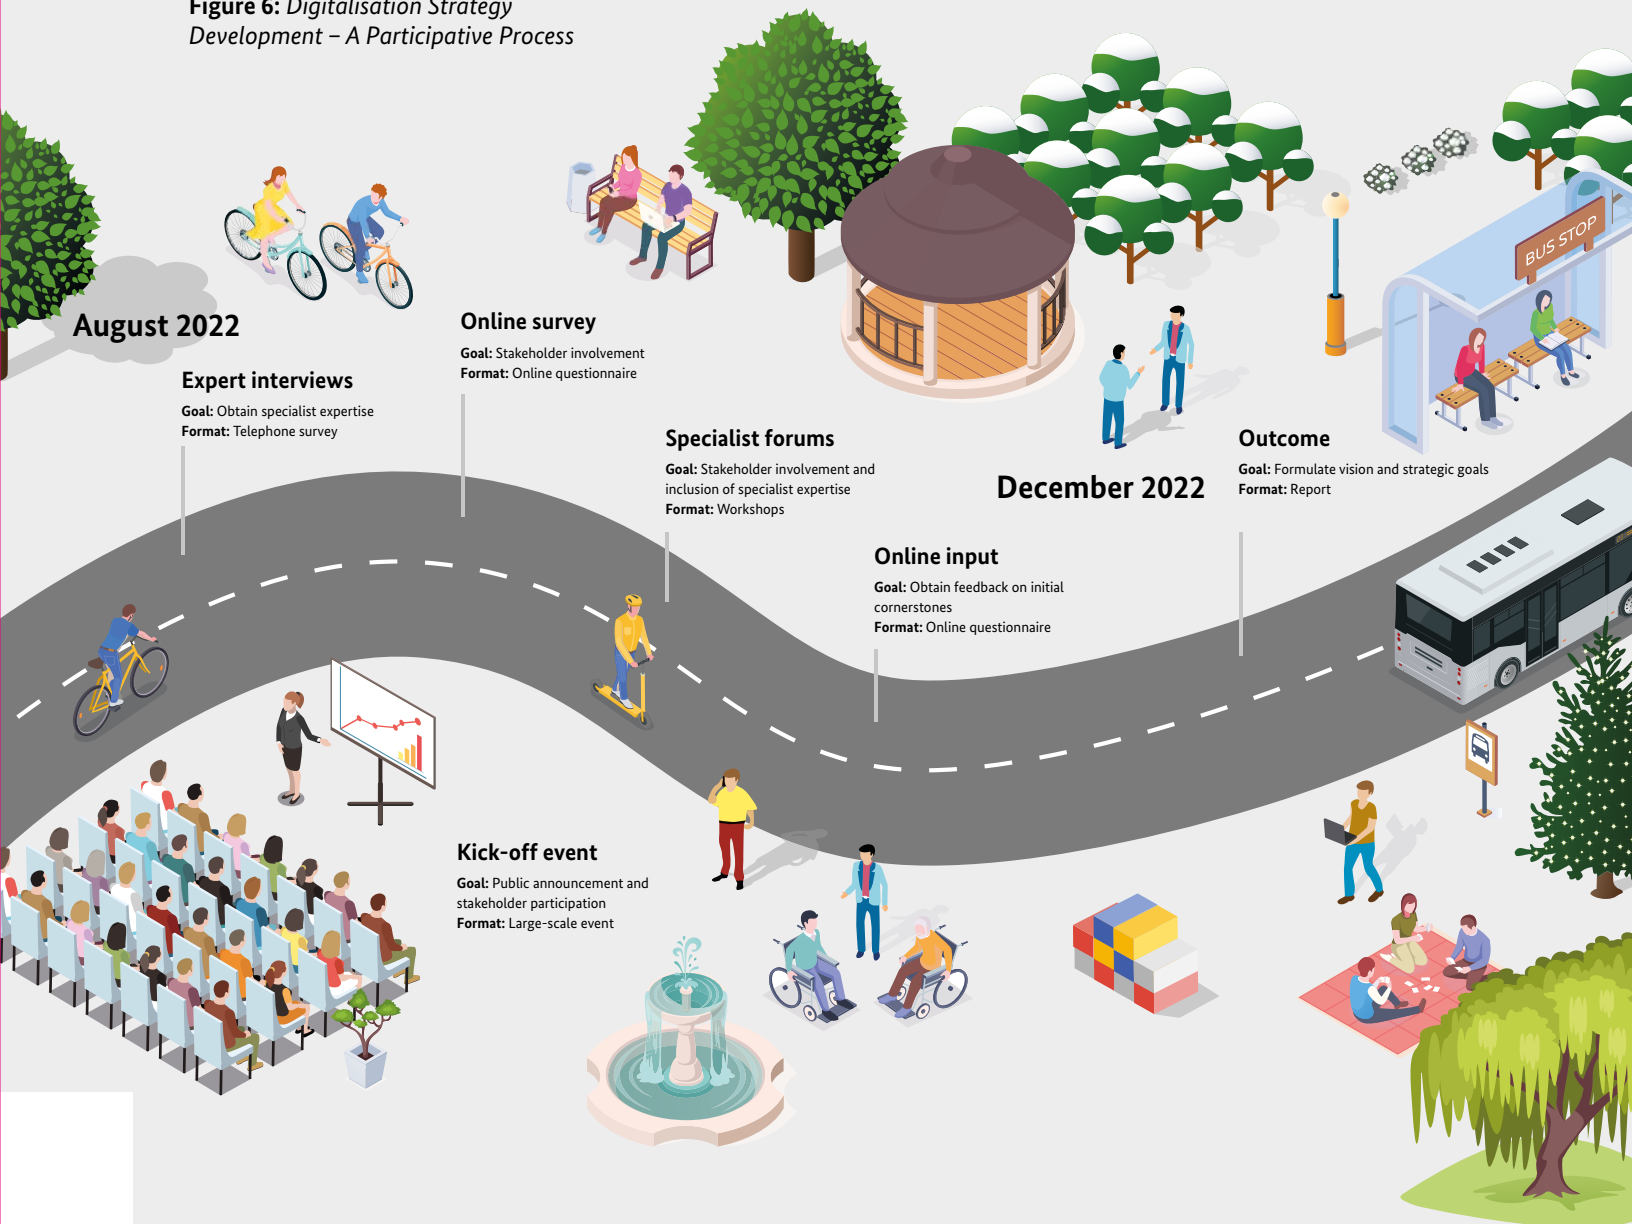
**Figure 6:** *Digitalisation Strategy Development – A Participative Process*

August 2022

Expert interviews
**Goal:** Obtain specialist expertise
**Format:** Telephone survey

Online survey
**Goal:** Stakeholder involvement
**Format:** Online questionnaire

Specialist forums
**Goal:** Stakeholder involvement and inclusion of specialist expertise
**Format:** Workshops

December 2022

Outcome
**Goal:** Formulate vision and strategic goals
**Format:** Report

BUS STOP

Online input
**Goal:** Obtain feedback on initial cornerstones
**Format:** Online questionnaire

Kick-off event
**Goal:** Public announcement and stakeholder participation
**Format:** Large-scale event